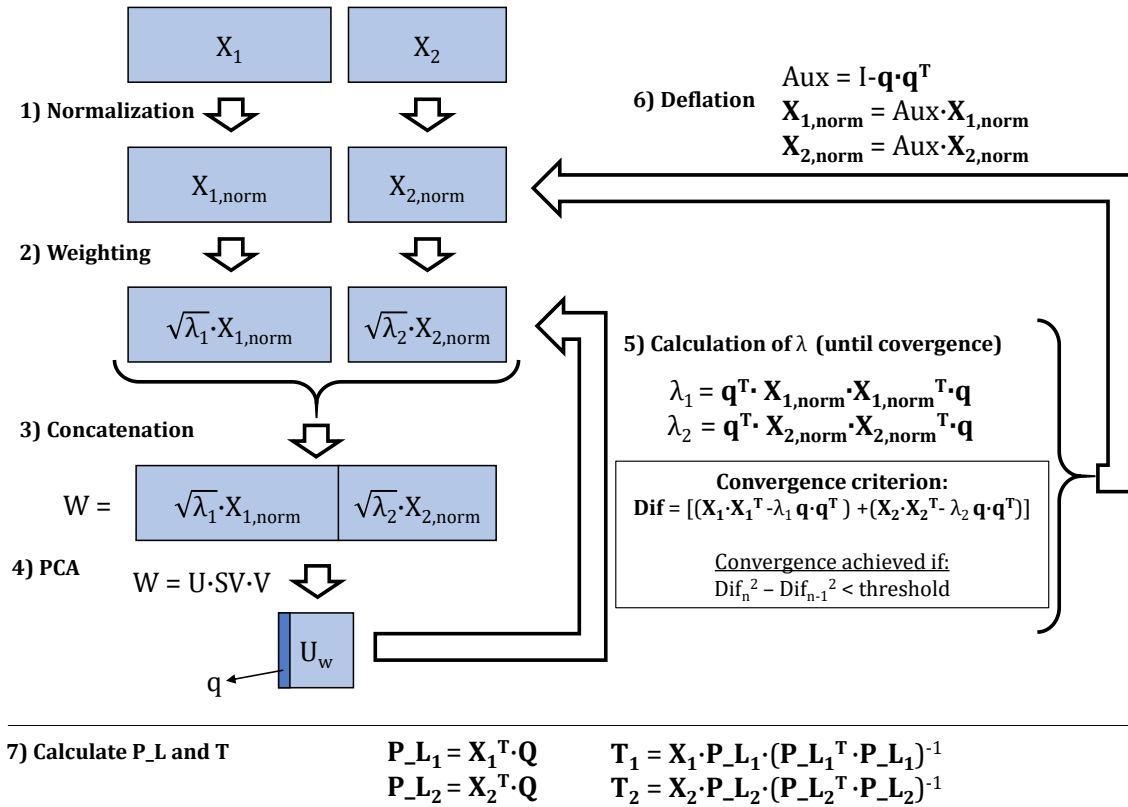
$X_1$

$X_2$

1) Normalization

$X_{1,norm}$

$X_{2,norm}$

2) Weighting

$\sqrt{\lambda_1}\cdot X_{1,norm}$

$\sqrt{\lambda_2}\cdot X_{2,norm}$

3) Concatenation

W = $\sqrt{\lambda_1}\cdot X_{1,norm}$ $\sqrt{\lambda_2}\cdot X_{2,norm}$

4) PCA

W = U·SV·V

$U_w$

q

6) Deflation

Aux = I-$\mathbf{q}\cdot\mathbf{q}^T$

$\mathbf{X_{1,norm}}$ = Aux·$\mathbf{X_{1,norm}}$

$\mathbf{X_{2,norm}}$ = Aux·$\mathbf{X_{2,norm}}$

5) Calculation of $\lambda$ (until covergence)

$\lambda_1 = \mathbf{q}^T\cdot \mathbf{X_{1,norm}}\cdot\mathbf{X_{1,norm}}^T\cdot\mathbf{q}$

$\lambda_2 = \mathbf{q}^T\cdot \mathbf{X_{2,norm}}\cdot\mathbf{X_{2,norm}}^T\cdot\mathbf{q}$

Convergence criterion:

Dif = $[(\mathbf{X_1}\cdot\mathbf{X_1}^T - \lambda_1\,\mathbf{q}\cdot\mathbf{q}^T) + (\mathbf{X_2}\cdot\mathbf{X_2}^T - \lambda_2\,\mathbf{q}\cdot\mathbf{q}^T)]$

Convergence achieved if:

$Dif_n^2 - Dif_{n-1}^2$ < threshold

7) Calculate P_L and T

$\mathbf{P\_L_1} = \mathbf{X_1}^T\cdot\mathbf{Q}$

$\mathbf{P\_L_2} = \mathbf{X_2}^T\cdot\mathbf{Q}$

$\mathbf{T_1} = \mathbf{X_1}\cdot\mathbf{P\_L_1}\cdot(\mathbf{P\_L_1}^T\cdot\mathbf{P\_L_1})^{-1}$

$\mathbf{T_2} = \mathbf{X_2}\cdot\mathbf{P\_L_2}\cdot(\mathbf{P\_L_2}^T\cdot\mathbf{P\_L_2})^{-1}$